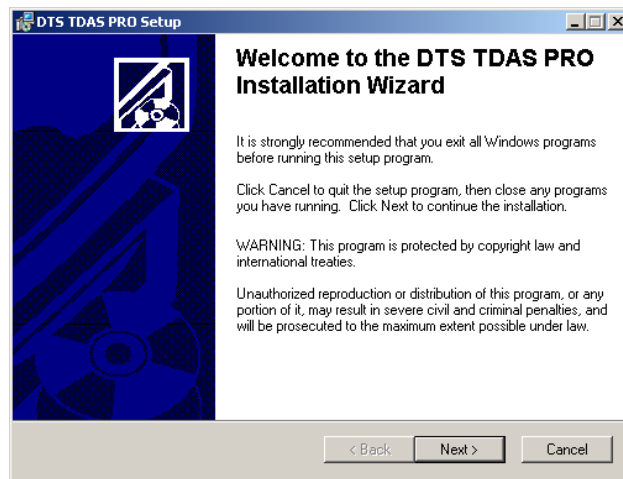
DTS TDAS PRO Setup

Welcome to the DTS TDAS PRO Installation Wizard

It is strongly recommended that you exit all Windows programs before running this setup program.

Click Cancel to quit the setup program, then close any programs you have running. Click Next to continue the installation.

WARNING: This program is protected by copyright law and international treaties.

Unauthorized reproduction or distribution of this program, or any portion of it, may result in severe civil and criminal penalties, and will be prosecuted to the maximum extent possible under law.

< Back Next > Cancel